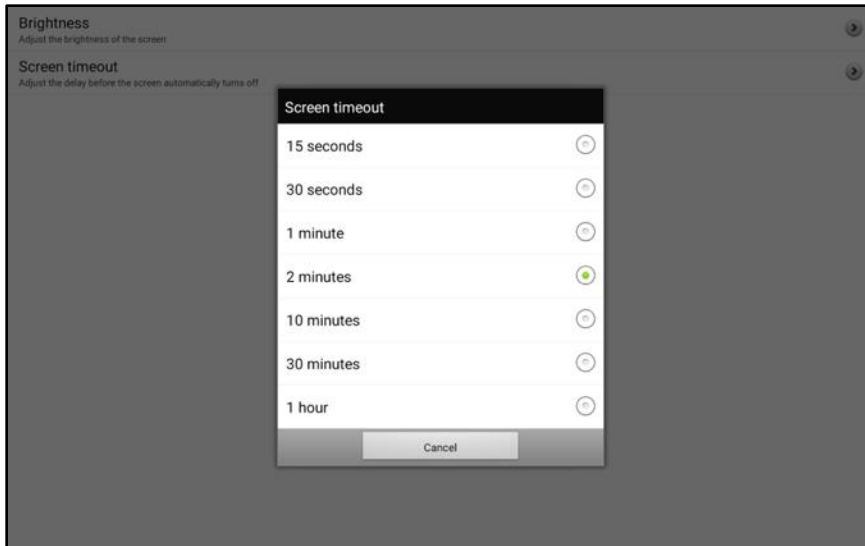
Brightness
Adjust the brightness of the screen

Screen timeout
Adjust the delay before the screen automatically turns off

Screen timeout

15 seconds

30 seconds

1 minute

2 minutes

10 minutes

30 minutes

1 hour

Cancel